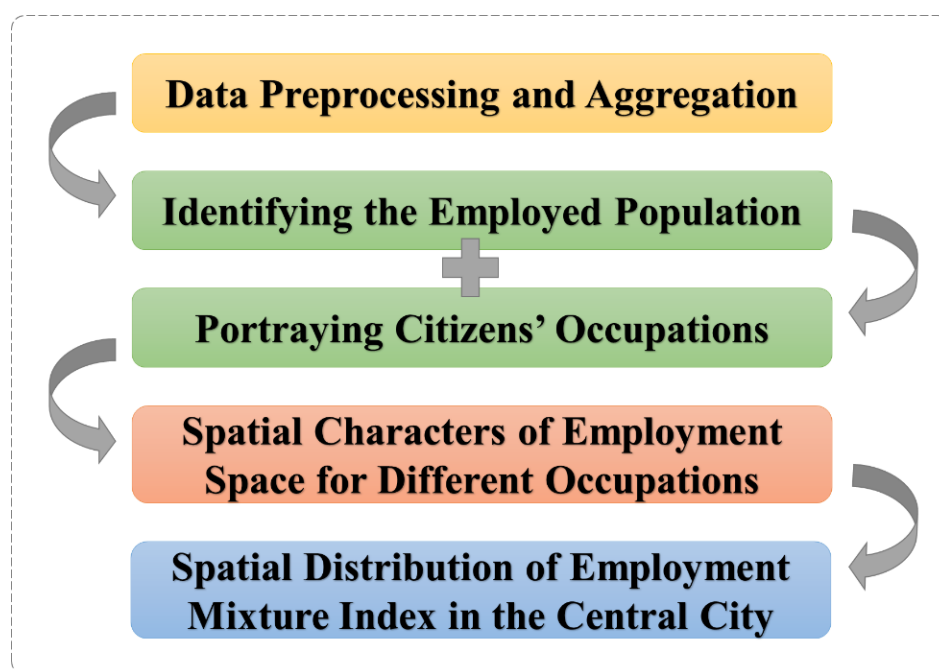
Data Preprocessing and Aggregation

Identifying the Employed Population

Portraying Citizens' Occupations

Spatial Characters of Employment Space for Different Occupations

Spatial Distribution of Employment Mixture Index in the Central City